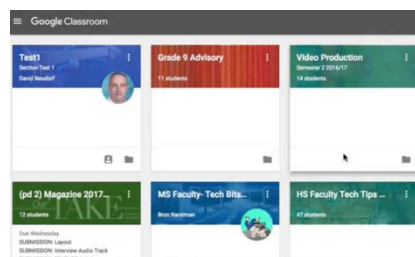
Google Classroom

Test1
Section Test 1
David Neudorf

Grade 9 Advisory
11 students

Video Production
Semester 2 2016/17
14 students

(pd 2) Magazine 2017...
12 students
Due Wednesday
SUBMISSION: Layout
SUBMISSION: Interview Audio Track

MS Faculty- Tech Bits...
Bron Nansiman

HS Faculty Tech Tips ...
47 students